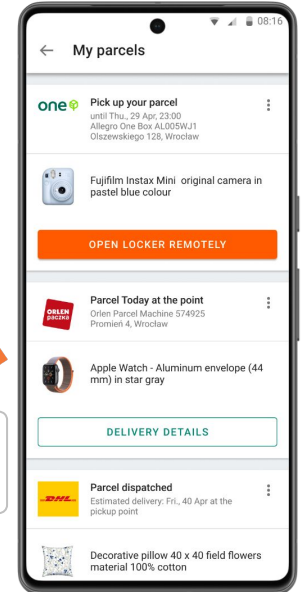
08:16

My parcels

one

Pick up your parcel
until Thu., 29 Apr, 23:00
Allegro One Box AL005WJ1
Olszewskiego 128, Wrocław

Fujifilm Instax Mini original camera in pastel blue colour

OPEN LOCKER REMOTELY

ORLEN paczka

Parcel Today at the point
Orlen Parcel Machine 574925
Promień 4, Wrocław

Apple Watch - Aluminum envelope (44 mm) in star gray

DELIVERY DETAILS

DHL

Parcel dispatched
Estimated delivery: Fri., 40 Apr at the pickup point

Decorative pillow 40 x 40 field flowers material 100% cotton